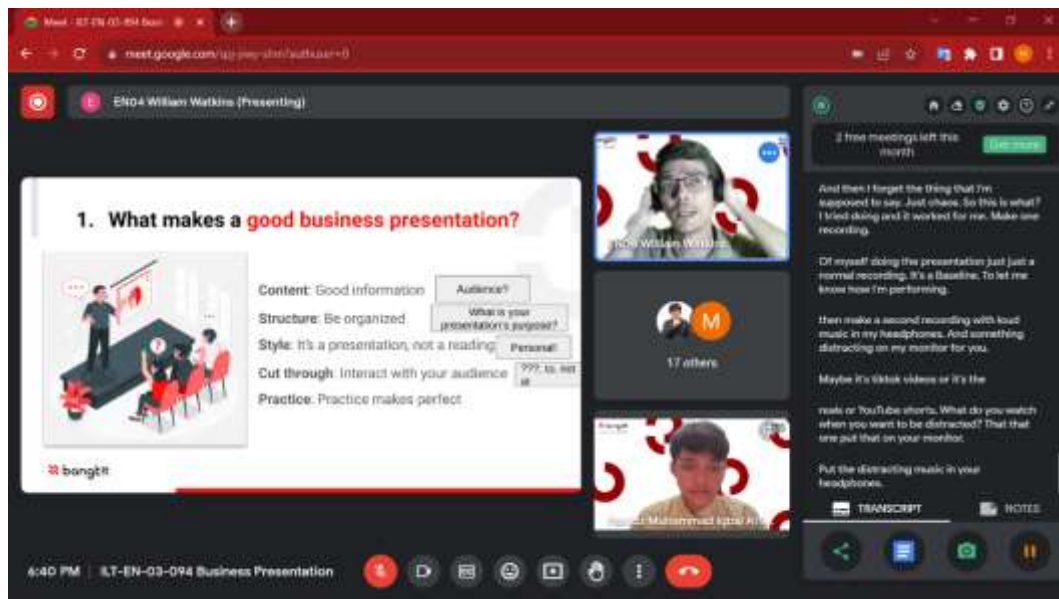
Meet - ILT-EN-03-094 Busi

meet.google.com/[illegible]

EN04 William Watkins (Presenting)

1. What makes a good business presentation?

Content: Good information
Audience?

Structure: Be organized
What is your presentation's purpose?

Style: It's a presentation, not a reading
Personal!

Cut through: Interact with your audience
???, to, not at

Practice: Practice makes perfect

bangkit

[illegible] William Watkins

M

17 others

Muhammad Iqbal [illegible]

2 free meetings left this month

Get more

And then I forget the thing that I'm supposed to say. Just chaos. So this is what? I tried doing and it worked for me. Make one recording.

Of myself doing the presentation just just a normal recording. It's a Baseline. To let me know how I'm performing.

then make a second recording with loud music in my headphones. And something distracting on my monitor for you.

Maybe it's tiktok videos or it's the

reels or YouTube shorts. What do you watch when you want to be distracted? That that one put that on your monitor.

Put the distracting music in your headphones.

TRANSCRIPT

NOTES

6:40 PM | ILT-EN-03-094 Business Presentation